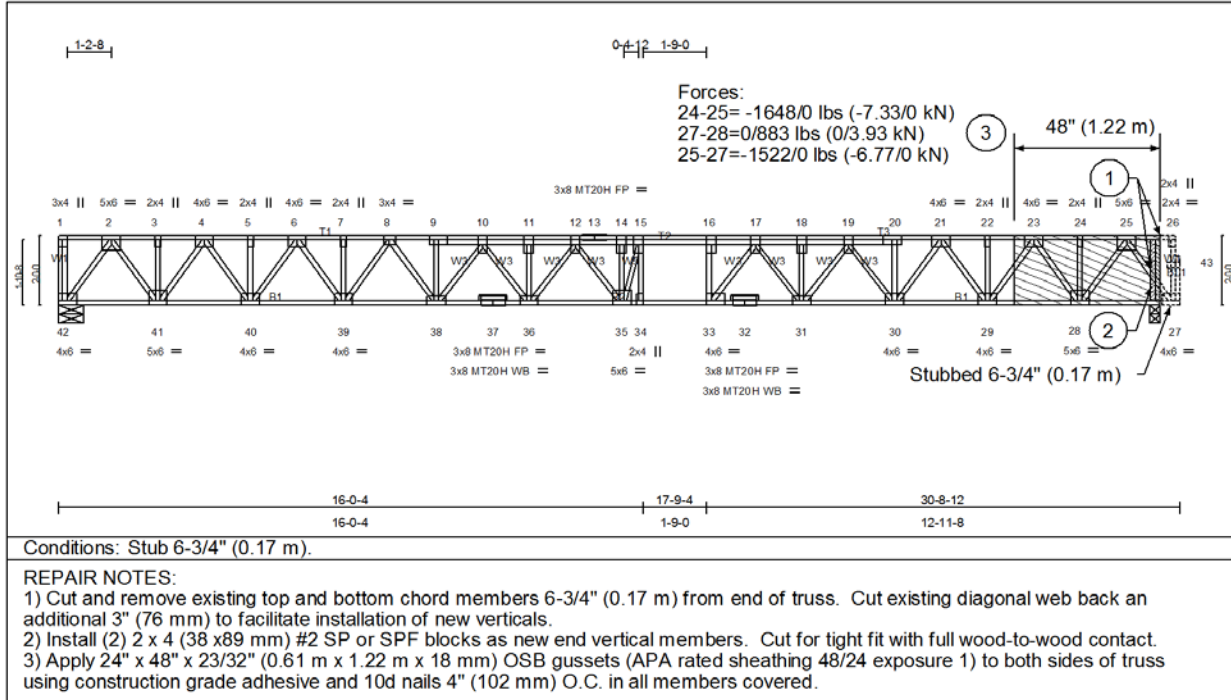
1-2-8

0-4-12 1-9-0

Forces:
24-25= -1648/0 lbs (-7.33/0 kN)
27-28=0/883 lbs (0/3.93 kN)
25-27=-1522/0 lbs (-6.77/0 kN)

3

48" (1.22 m)

1

3x8 MT20H FP =

3x4 || 5x6 = 2x4 || 4x6 = 2x4 || 4x6 = 2x4 || 3x4 =

4x6 = 2x4 || 4x6 = 2x4 || 5x6 = 2x4 =

2x4 ||

1 2 3 4 5 6 7 8 9 10 11 12 13 14 15 16 17 18 19 20 21 22 23 24 25 26

T1 T2 T3

W1 W3 W3 W3 W3 W3 W3 W3 W3 W1

B1 B1

1-10-8

200

43

200

42 41 40 39 38 37 36 35 34 33 32 31 30 29 28 27

2

4x6 = 5x6 = 4x6 = 4x6 = 3x8 MT20H FP = 2x4 || 4x6 = 4x6 = 4x6 = 5x6 = 4x6 =

3x8 MT20H WB = 5x6 = 3x8 MT20H FP =

3x8 MT20H WB =

Stubbed 6-3/4" (0.17 m)

16-0-4 17-9-4 30-8-12

16-0-4 1-9-0 12-11-8

Conditions: Stub 6-3/4" (0.17 m).

REPAIR NOTES:
1) Cut and remove existing top and bottom chord members 6-3/4" (0.17 m) from end of truss. Cut existing diagonal web back an additional 3" (76 mm) to facilitate installation of new verticals.
2) Install (2) 2 x 4 (38 x89 mm) #2 SP or SPF blocks as new end vertical members. Cut for tight fit with full wood-to-wood contact.
3) Apply 24" x 48" x 23/32" (0.61 m x 1.22 m x 18 mm) OSB gussets (APA rated sheathing 48/24 exposure 1) to both sides of truss using construction grade adhesive and 10d nails 4" (102 mm) O.C. in all members covered.